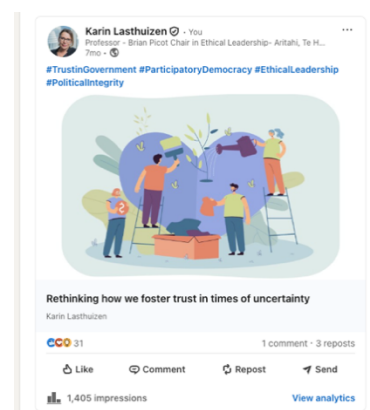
Karin Lasthuizen · You
Professor - Brian Picot Chair in Ethical Leadership- Aritahi, Te H...
7mo ·

...

#TrustinGovernment #ParticipatoryDemocracy #EthicalLeadership #PoliticalIntegrity

Rethinking how we foster trust in times of uncertainty

Karin Lasthuizen

31

1 comment · 3 reposts

Like

Comment

Repost

Send

1,405 impressions

View analytics